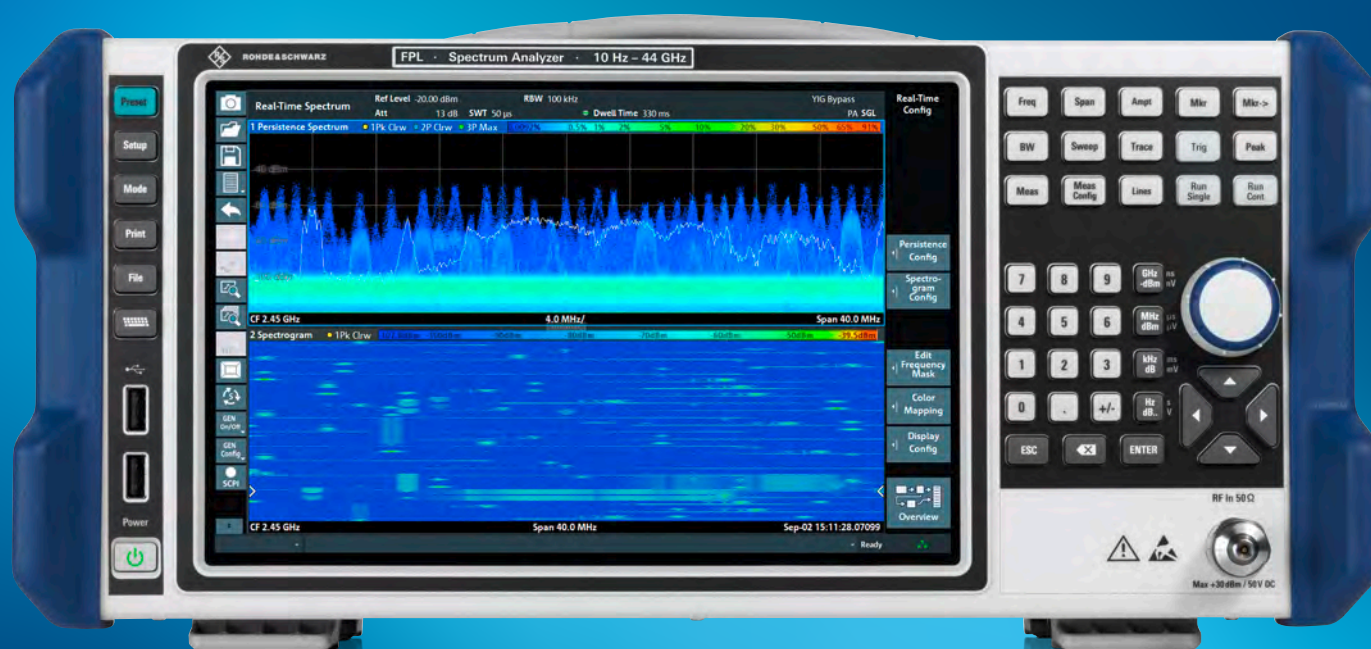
ROHDE&SCHWARZ

FPL · Spectrum Analyzer · 10 Hz – 44 GHz

Preset

Setup

Mode

Print

File

Power

Real-Time Spectrum

Ref Level -20.00 dBm
Att 13 dB SWT 50 µs

RBW 100 kHz
Dwell Time 330 ms

YIG Bypass
PA SGL

Real-Time Config

1 Persistence Spectrum • 1Pk Clrw • 2P Clrw • 3P Max

-40 dBm

-100 dBm

CF 2.45 GHz 4.0 MHz/ Span 40.0 MHz

2 Spectrogram • 1Pk Clrw

-39.5dBm

CF 2.45 GHz Span 40.0 MHz Sep-02 15:11:28.07099

Ready

Persistence Config

Spectrogram Config

Edit Frequency Mask

Color Mapping

Display Config

Overview

GEN On/Off

GEN Config

SCPI

Freq Span Ampt Mkr Mkr->

BW Sweep Trace Trig Peak

Meas Meas Config Lines Run Single Run Cont

7 8 9 GHz -dBm ns nV

4 5 6 MHz dBm µs µV

1 2 3 kHz dB ms mV

0 . +/- Hz dB.. s V

ESC ENTER

RF In 50 Ω

Max +30 dBm / 50 V DC